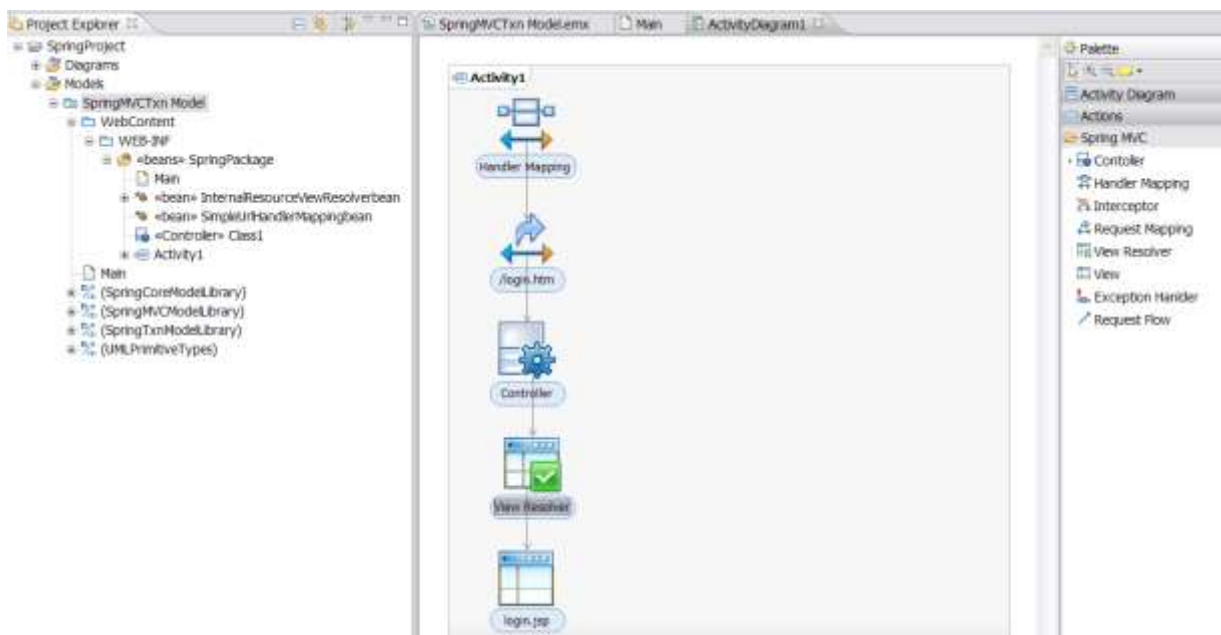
Project Explorer

SpringProject
Diagrams
Models
SpringMVCTxn Model
WebContent
WEB-INF
«beans» SpringPackage
Main
«bean» InternalResourceViewResolverbean
«bean» SimpleUrlHandlerMappingbean
«Controller» Class1
Activity1
Main
(SpringCoreModelLibrary)
(SpringMVCModelLibrary)
(SpringTxnModelLibrary)
(UMLPrimitiveTypes)

SpringMVCTxn Model.emx
Main
ActivityDiagram1

Activity1
Handler Mapping
/login.htm
Controller
View Resolver
login.jsp

Palette
Activity Diagram
Actions
Spring MVC
Contoller
Handler Mapping
Interceptor
Request Mapping
View Resolver
View
Exception Handler
Request Flow